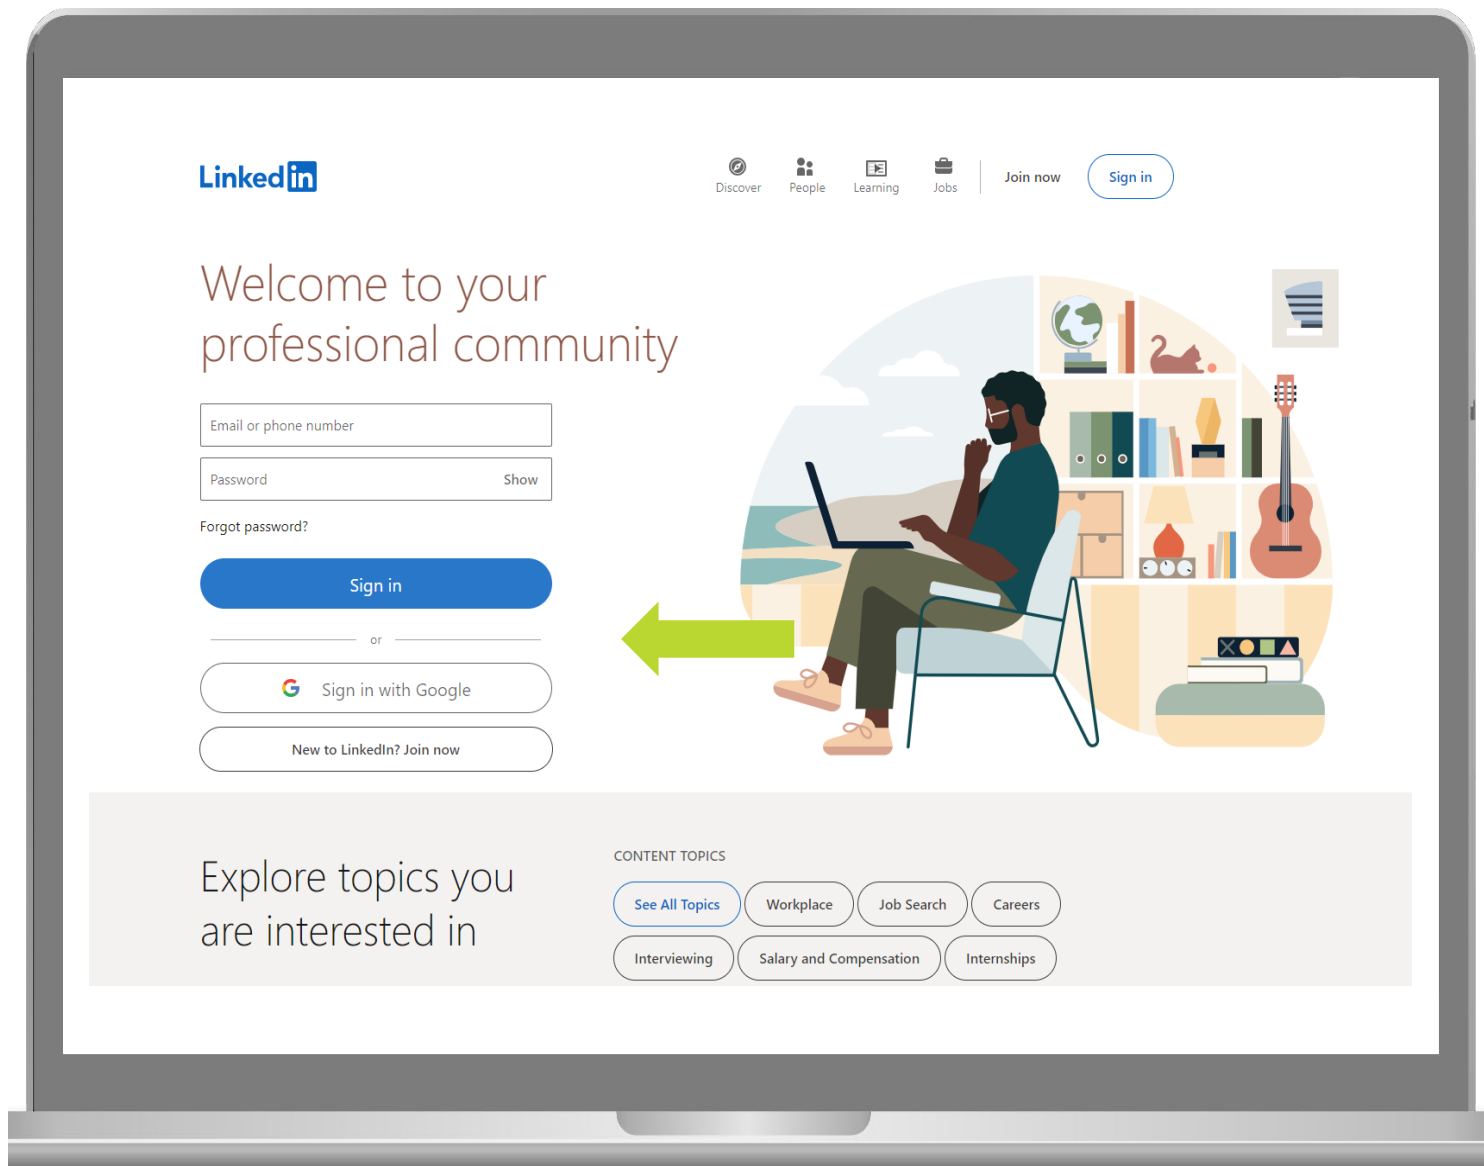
Linkedin

Discover People Learning Jobs Join now Sign in

Welcome to your professional community

Email or phone number

Password Show

Forgot password?

Sign in

or

Sign in with Google

New to LinkedIn? Join now

Explore topics you are interested in

CONTENT TOPICS

See All Topics Workplace Job Search Careers

Interviewing Salary and Compensation Internships